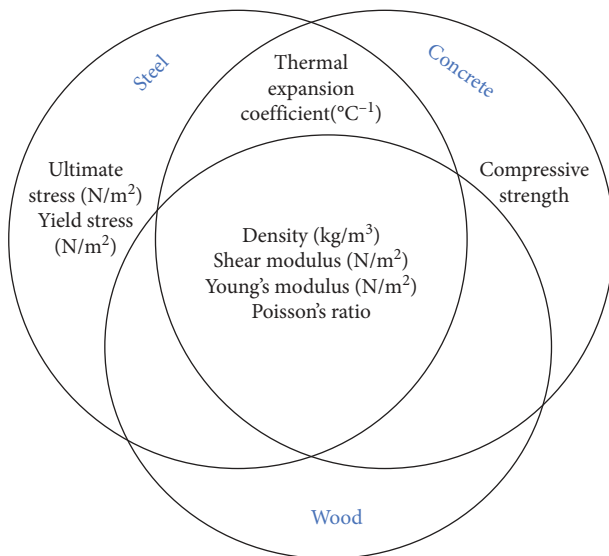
Steel

Concrete

Thermal expansion coefficient(°C$^{-1}$)

Ultimate stress (N/m$^2$)
Yield stress (N/m$^2$)

Compressive strength

Density (kg/m$^3$)
Shear modulus (N/m$^2$)
Young's modulus (N/m$^2$)
Poisson's ratio

Wood